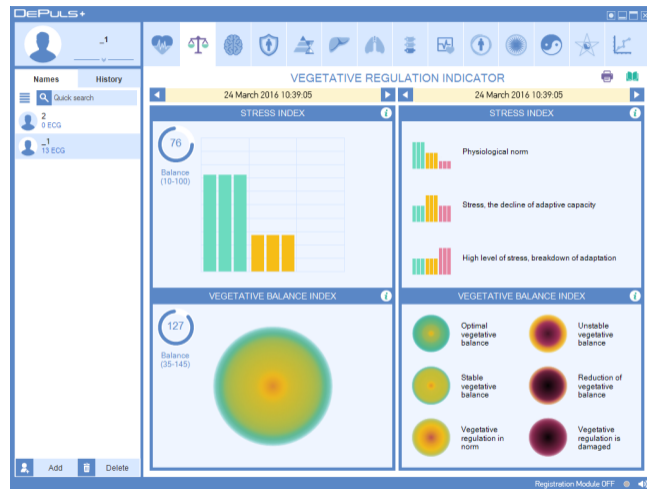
DePuls+

_1

Names History

Quick search

2
0 ECG

_1
13 ECG

Add Delete

VEGETATIVE REGULATION INDICATOR

24 March 2016 10:39:05

24 March 2016 10:39:05

STRESS INDEX

76
Balance
(10-100)

STRESS INDEX

Physiological norm

Stress, the decline of adaptive capacity

High level of stress, breakdown of adaptation

VEGETATIVE BALANCE INDEX

127
Balance
(35-145)

VEGETATIVE BALANCE INDEX

Optimal vegetative balance

Unstable vegetative balance

Stable vegetative balance

Reduction of vegetative balance

Vegetative regulation in norm

Vegetative regulation is damaged

Registration Module OFF